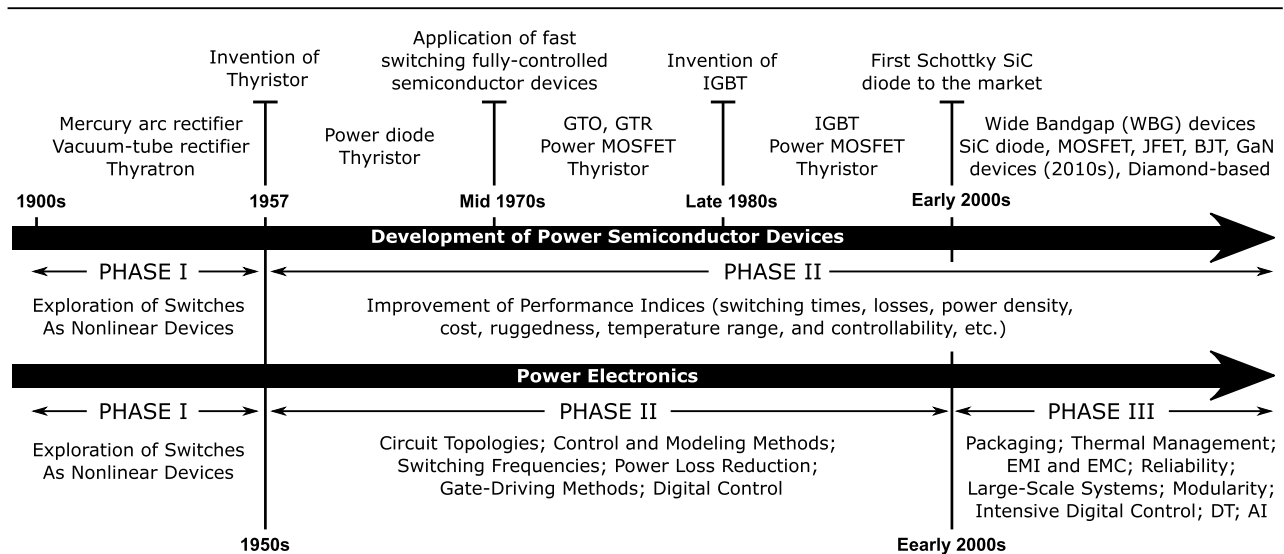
Invention of Thyristor

Application of fast switching fully-controlled semiconductor devices

Invention of IGBT

First Schottky SiC diode to the market

Mercury arc rectifier
Vacuum-tube rectifier
Thyratron

Power diode
Thyristor

GTO, GTR
Power MOSFET
Thyristor

IGBT
Power MOSFET
Thyristor

Wide Bandgap (WBG) devices
SiC diode, MOSFET, JFET, BJT, GaN devices (2010s), Diamond-based

1900s

1957

Mid 1970s

Late 1980s

Early 2000s

Development of Power Semiconductor Devices

PHASE I

PHASE II

Exploration of Switches As Nonlinear Devices

Improvement of Performance Indices (switching times, losses, power density, cost, ruggedness, temperature range, and controllability, etc.)

Power Electronics

PHASE I

PHASE II

PHASE III

Exploration of Switches As Nonlinear Devices

Circuit Topologies; Control and Modeling Methods; Switching Frequencies; Power Loss Reduction; Gate-Driving Methods; Digital Control

Packaging; Thermal Management; EMI and EMC; Reliability; Large-Scale Systems; Modularity; Intensive Digital Control; DT; AI

1950s

Eearly 2000s